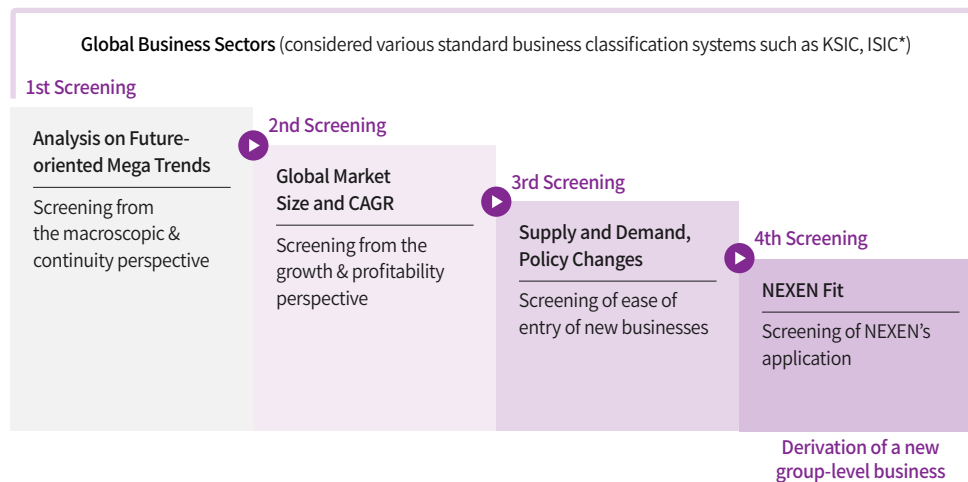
Global Business Sectors (considered various standard business classification systems such as KSIC, ISIC*)

1st Screening

Analysis on Future-oriented Mega Trends

Screening from the macroscopic & continuity perspective

2nd Screening

Global Market Size and CAGR

Screening from the growth & profitability perspective

3rd Screening

Supply and Demand, Policy Changes

Screening of ease of entry of new businesses

4th Screening

NEXEN Fit

Screening of NEXEN's application

Derivation of a new group-level business